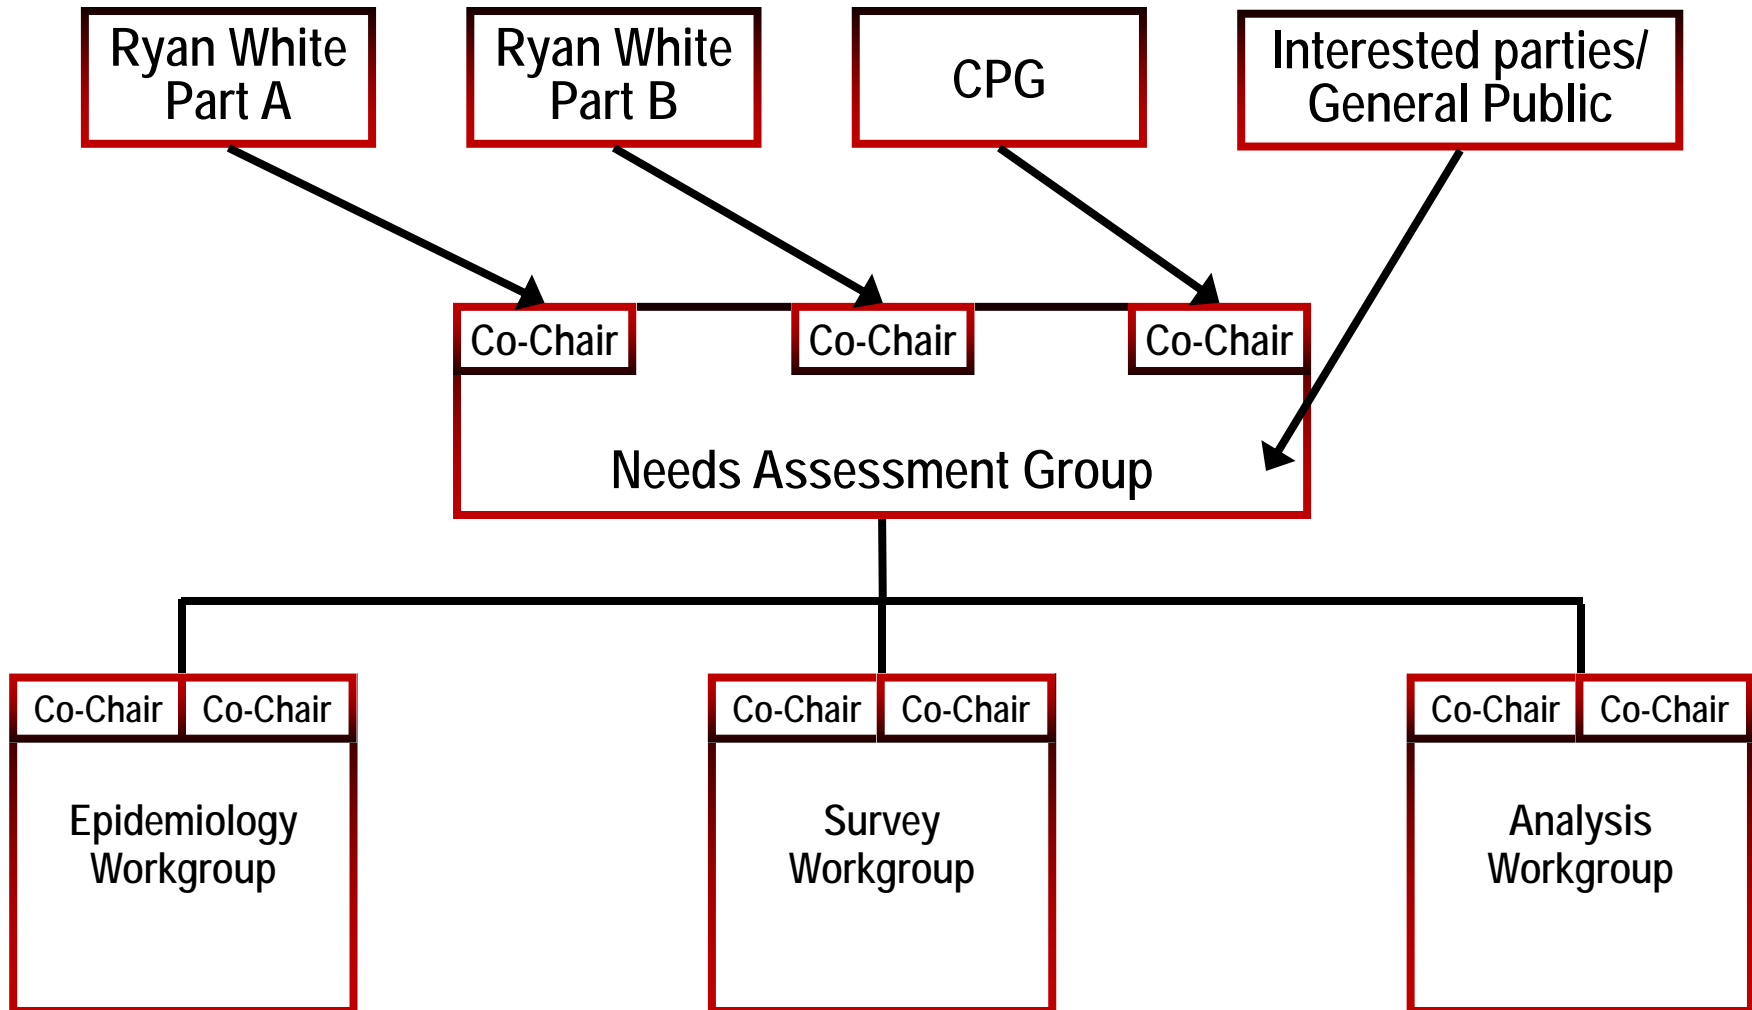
Ryan White Part A

Ryan White Part B

CPG

Interested parties/ General Public

Co-Chair

Co-Chair

Co-Chair

Needs Assessment Group

Co-Chair

Co-Chair

Epidemiology Workgroup

Co-Chair

Co-Chair

Survey Workgroup

Co-Chair

Co-Chair

Analysis Workgroup